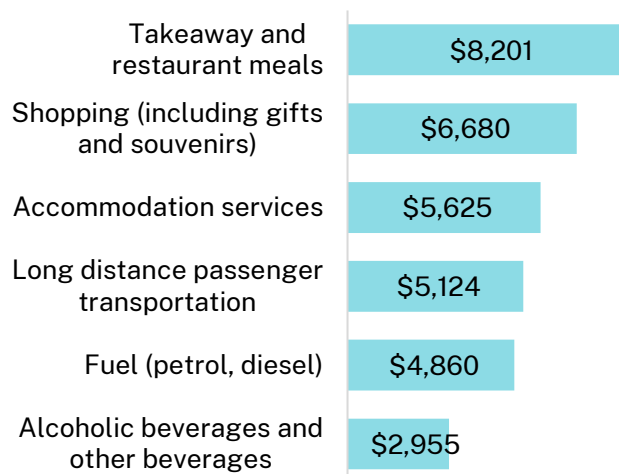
Takeaway and restaurant meals
$8,201

Shopping (including gifts and souvenirs)
$6,680

Accommodation services
$5,625

Long distance passenger transportation
$5,124

Fuel (petrol, diesel)
$4,860

Alcoholic beverages and other beverages
$2,955